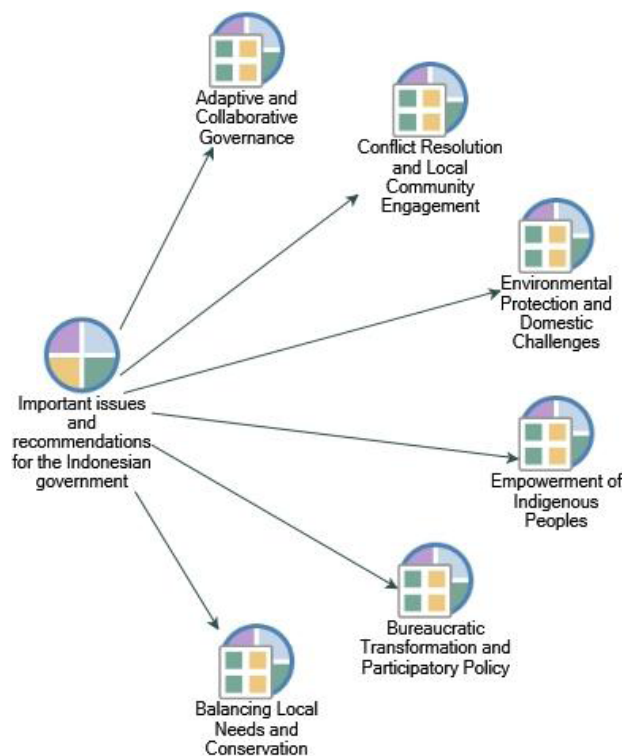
Adaptive and Collaborative Governance

Conflict Resolution and Local Community Engagement

Environmental Protection and Domestic Challenges

Important issues and recommendations for the Indonesian government

Empowerment of Indigenous Peoples

Bureaucratic Transformation and Participatory Policy

Balancing Local Needs and Conservation